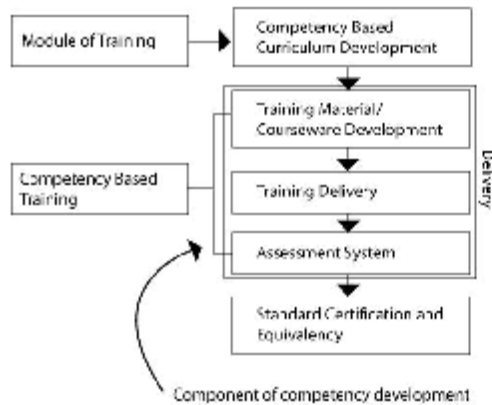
Module of Training

Competency Based Curriculum Development

Training Material/ Courseware Development

Training Delivery

Assessment System

Delivery

Competency Based Training

Standard Certification and Equivalency

Component of competency development